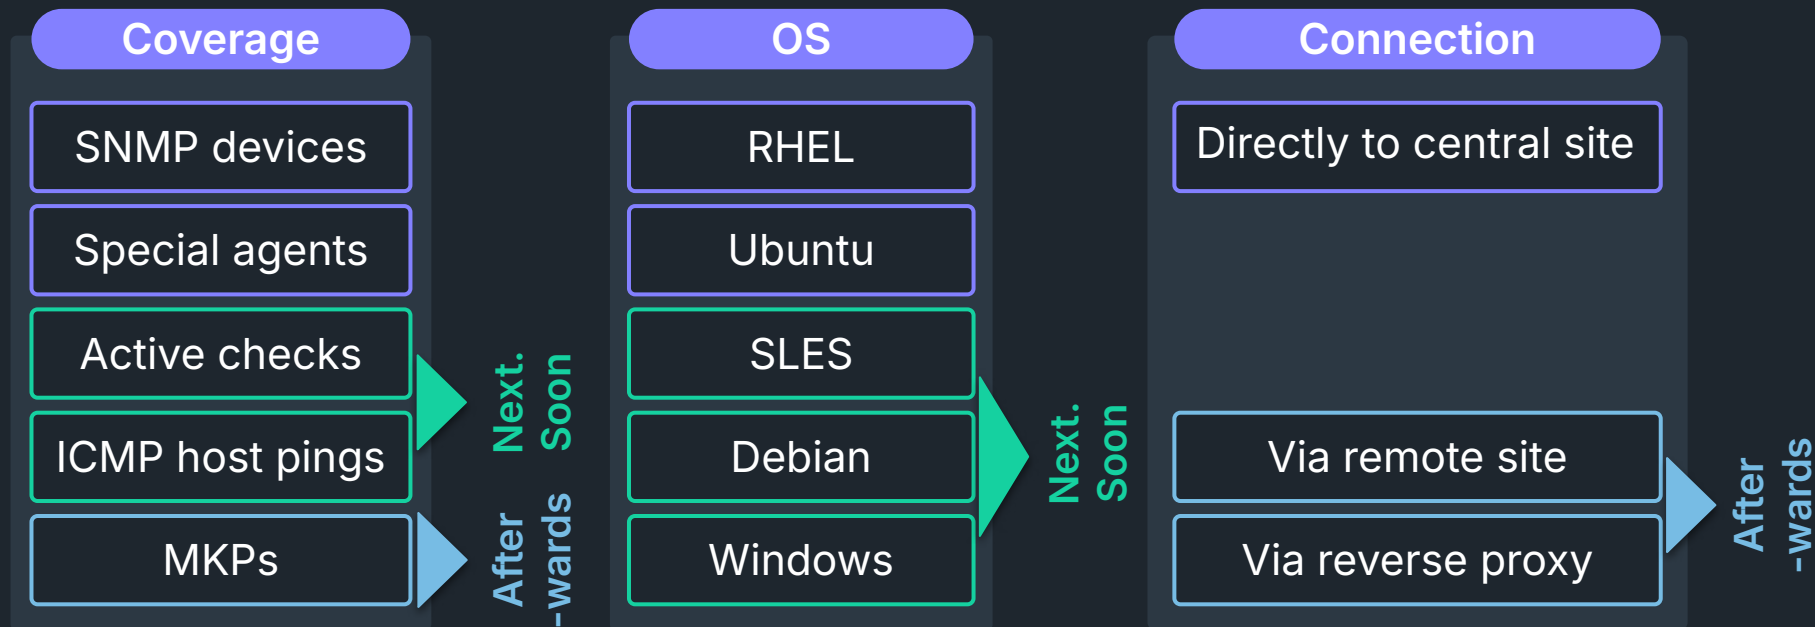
Coverage

SNMP devices

Special agents

Active checks

ICMP host pings

Next. Soon

MKPs

After -wards

OS

RHEL

Ubuntu

SLES

Debian

Windows

Next. Soon

Connection

Directly to central site

Via remote site

Via reverse proxy

After -wards